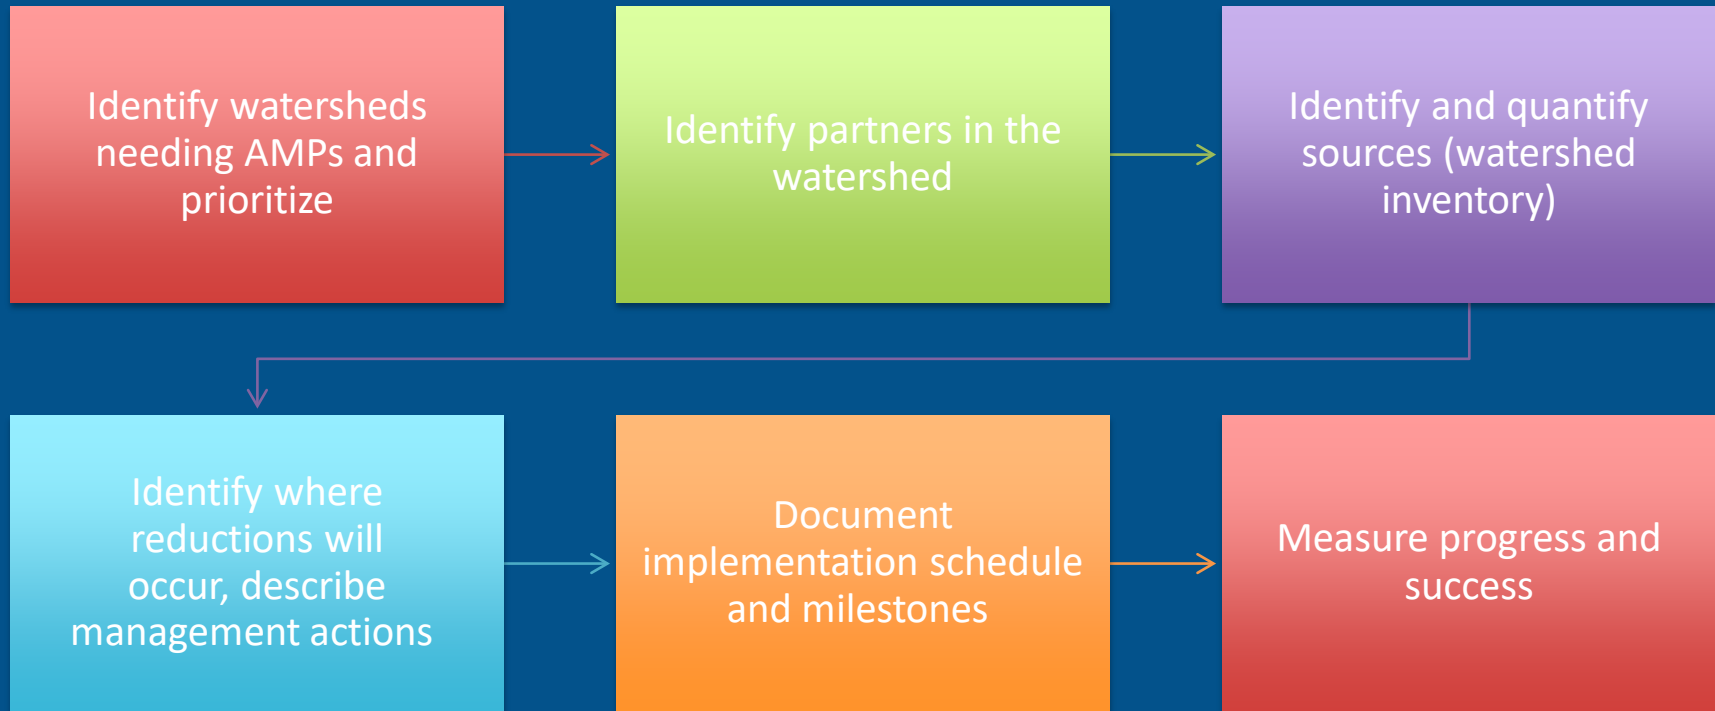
Identify watersheds needing AMPs and prioritize

Identify partners in the watershed

Identify and quantify sources (watershed inventory)

Identify where reductions will occur, describe management actions

Document implementation schedule and milestones

Measure progress and success